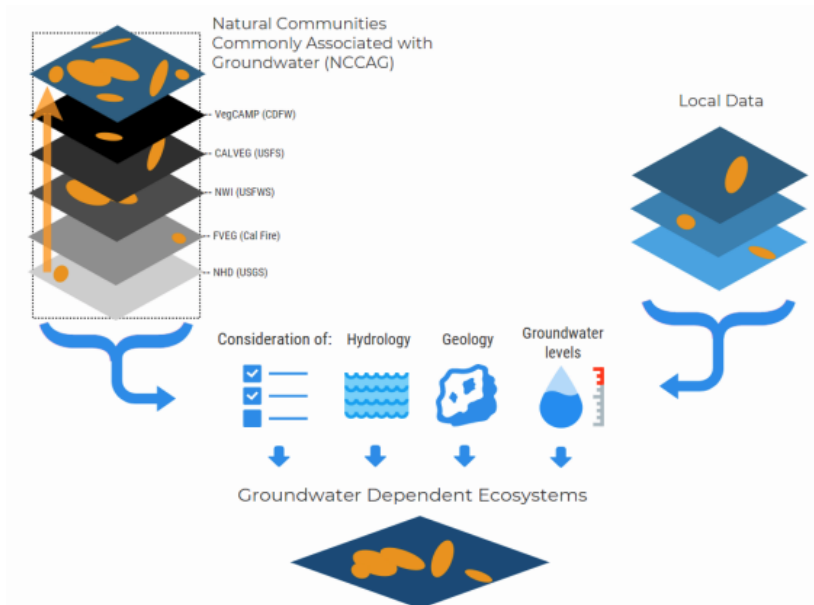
Natural Communities Commonly Associated with Groundwater (NCCAG)

VegCAMP (CDFW)

CALVEG (USFS)

NWI (USFWS)

FVEG (Cal Fire)

NHD (USGS)

Local Data

Consideration of:

Hydrology

Geology

Groundwater levels

Groundwater Dependent Ecosystems